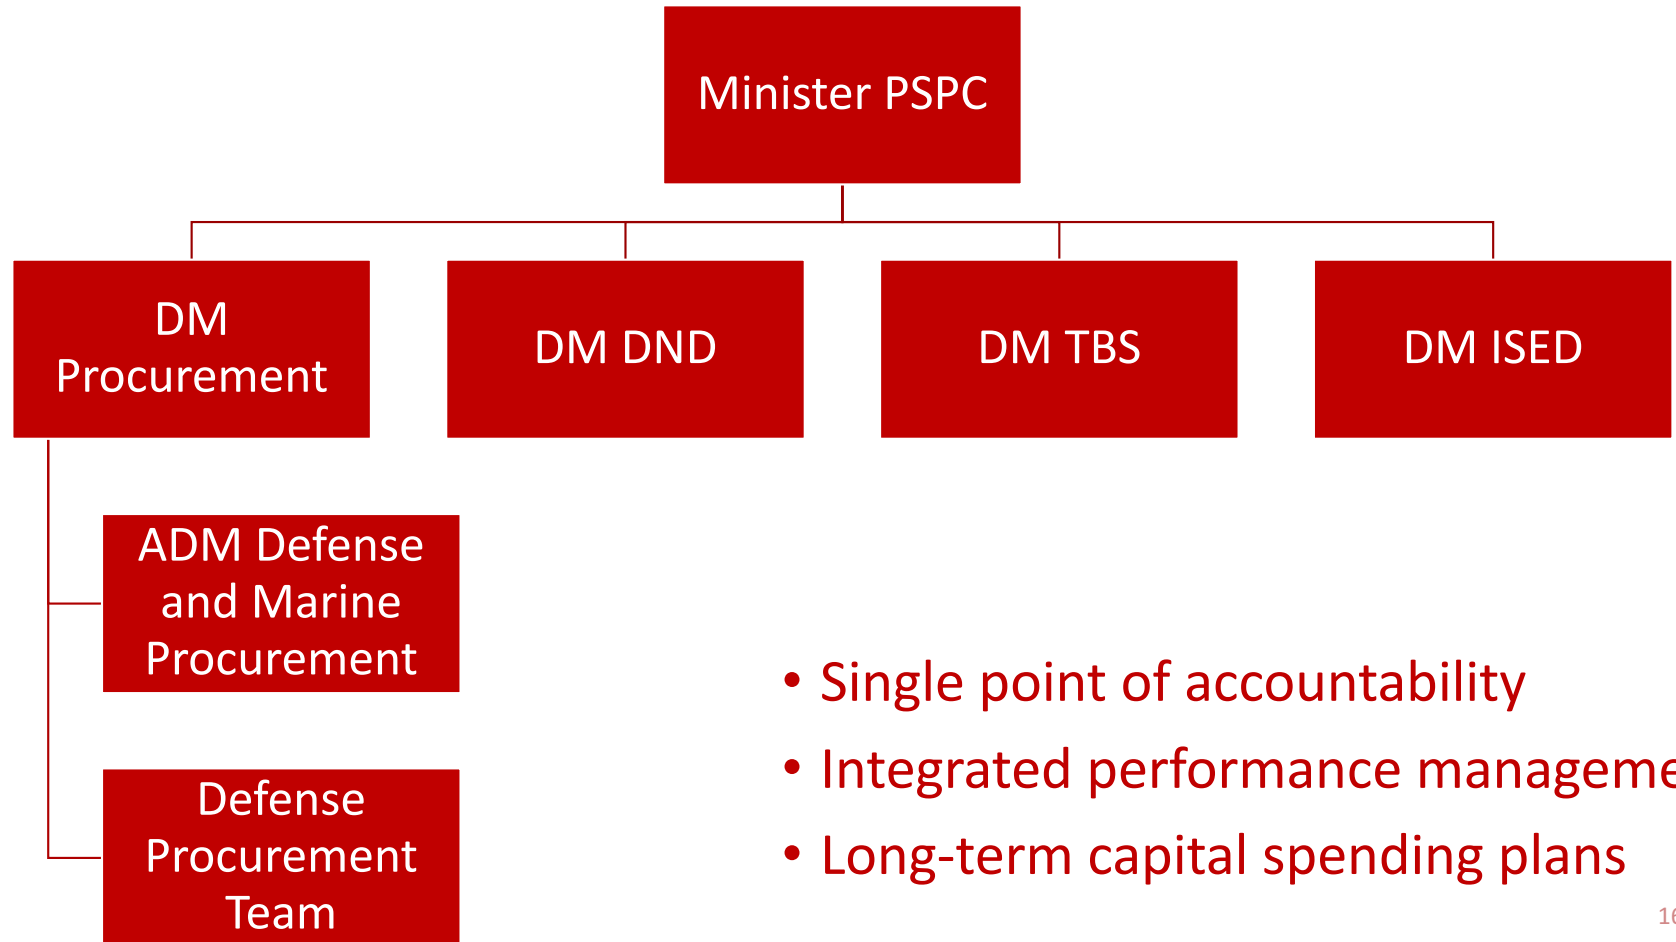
Minister PSPC

DM Procurement

DM DND

DM TBS

DM ISED

ADM Defense and Marine Procurement

Defense Procurement Team

• Single point of accountability
• Integrated performance manageme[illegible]
• Long-term capital spending plans

16